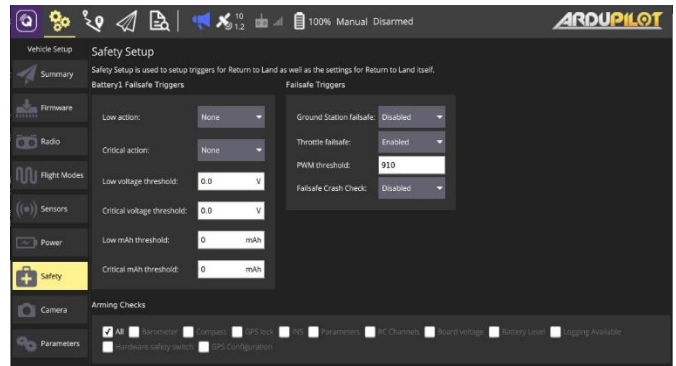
10
1.2
100% Manual Disarmed
ARDUPILOT

Vehicle Setup
Summary
Firmware
Radio
Flight Modes
Sensors
Power
Safety
Camera
Parameters

Safety Setup
Safety Setup is used to setup triggers for Return to Land as well as the settings for Return to Land itself.

Battery1 Failsafe Triggers
Low action: None
Critical action: None
Low voltage threshold: 0.0 V
Critical voltage threshold: 0.0 V
Low mAh threshold: 0 mAh
Critical mAh threshold: 0 mAh

Failsafe Triggers
Ground Station failsafe: Disabled
Throttle failsafe: Enabled
PWM threshold: 910
Failsafe Crash Check: Disabled

Arming Checks
All Barometer Compass GPS lock INS Parameters RC Channels Board voltage Battery Level Logging Available Hardware safety switch GPS Configuration